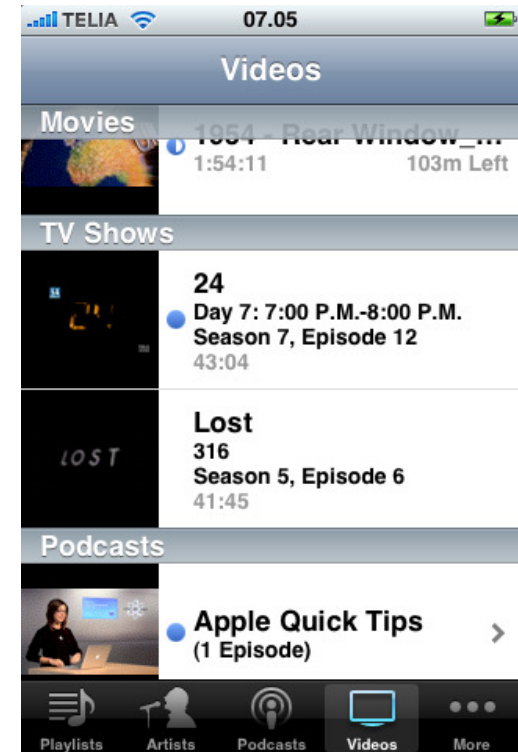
TELIA 07.05

Videos

Movies

1954 - Rear Window_...
1:54:11 103m Left

TV Shows

24
Day 7: 7:00 P.M.-8:00 P.M.
Season 7, Episode 12
43:04

LOST

Lost
316
Season 5, Episode 6
41:45

Podcasts

Apple Quick Tips
(1 Episode)

Playlists Artists Podcasts Videos More